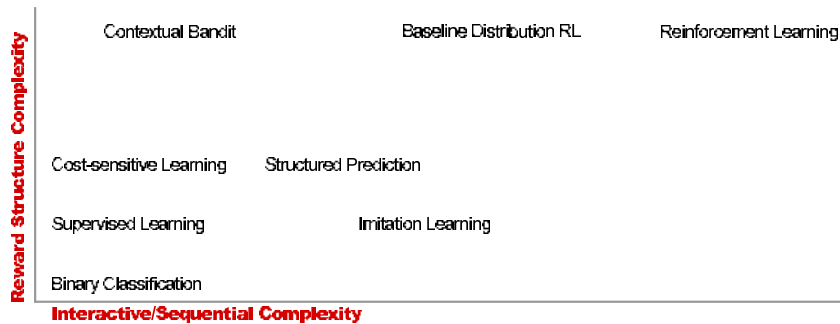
Reward Structure Complexity

Contextual Bandit

Baseline Distribution RL

Reinforcement Learning

Cost-sensitive Learning

Structured Prediction

Supervised Learning

Imitation Learning

Binary Classification

Interactive/Sequential Complexity